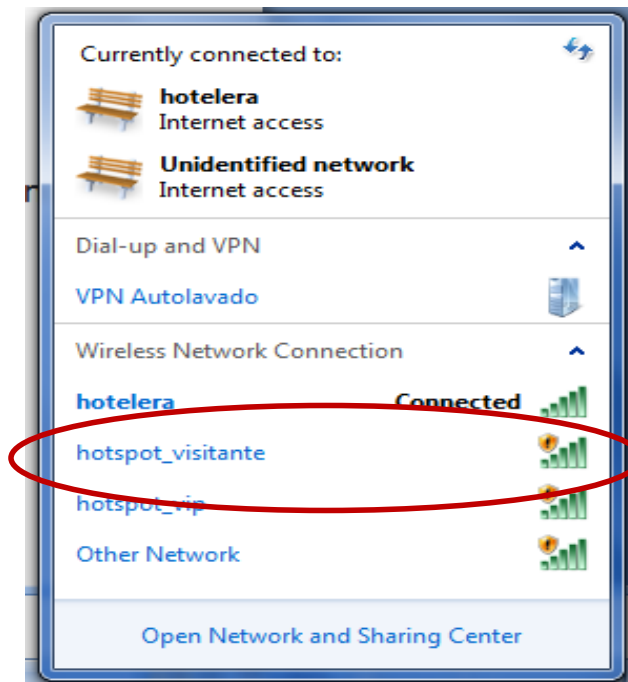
Currently connected to:

hotelera
Internet access

Unidentified network
Internet access

Dial-up and VPN

VPN Autolavado

Wireless Network Connection

hotelera Connected

hotspot_visitante

hotspot_vip

Other Network

Open Network and Sharing Center